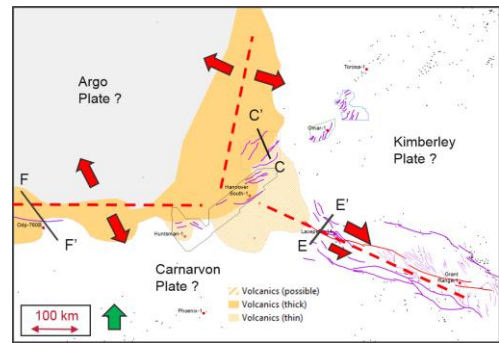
Argo Plate ?

Kimberley Plate ?

Carnarvon Plate ?

Torosa-1

Omar-1

C'

C

Hanover South-1

F

F'

Huntsman-1

Lacepede-1

E'

E

Grant Range-1

Phoenix-1

Volcanics (possible)
Volcanics (thick)
Volcanics (thin)

100 km